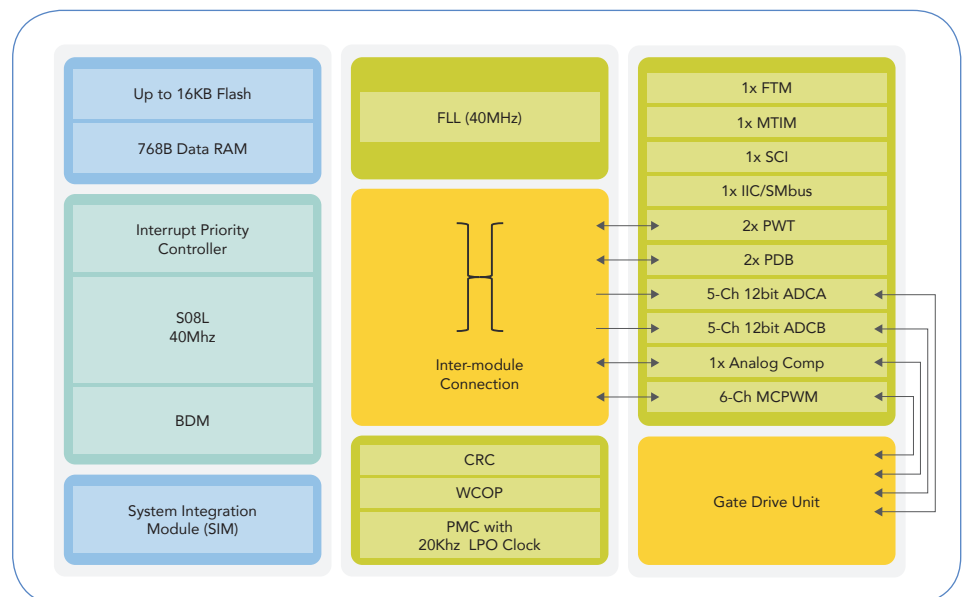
Up to 16KB Flash

768B Data RAM

Interrupt Priority Controller

S08L
40Mhz

BDM

System Integration Module (SIM)

FLL (40MHz)

Inter-module Connection

CRC

WCOP

PMC with
20Khz LPO Clock

1x FTM

1x MTIM

1x SCI

1x IIC/SMbus

2x PWT

2x PDB

5-Ch 12bit ADCA

5-Ch 12bit ADCB

1x Analog Comp

6-Ch MCPWM

Gate Drive Unit